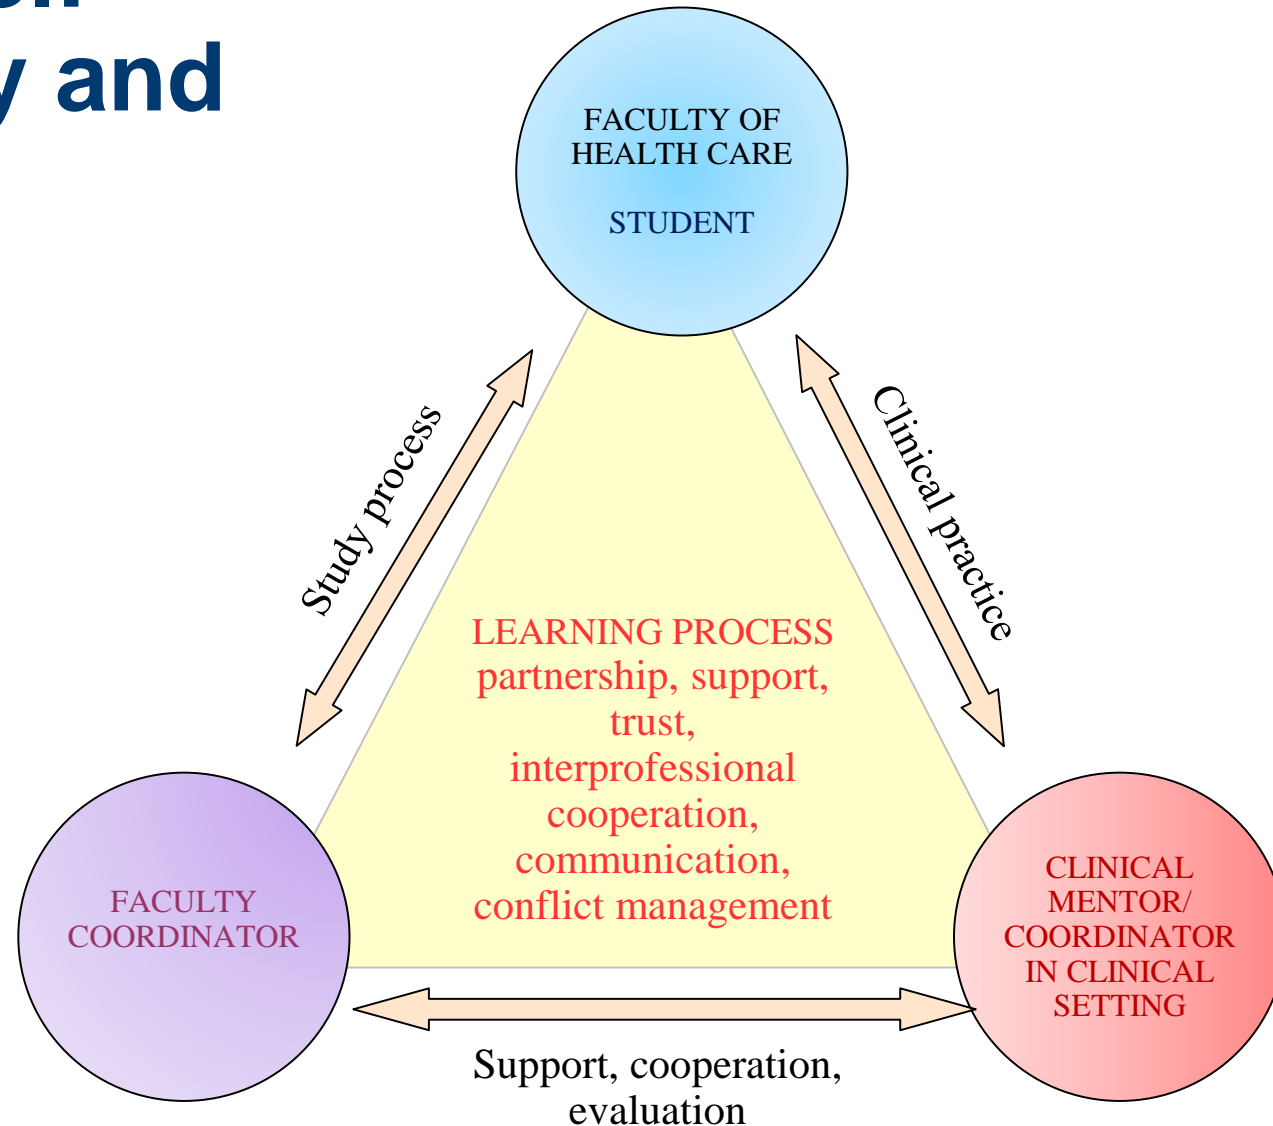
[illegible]
y and

FACULTY OF HEALTH CARE

STUDENT

Study process

Clinical practice

LEARNING PROCESS
partnership, support, trust, interprofessional cooperation, communication, conflict management

FACULTY COORDINATOR

CLINICAL MENTOR/ COORDINATOR IN CLINICAL SETTING

Support, cooperation, evaluation